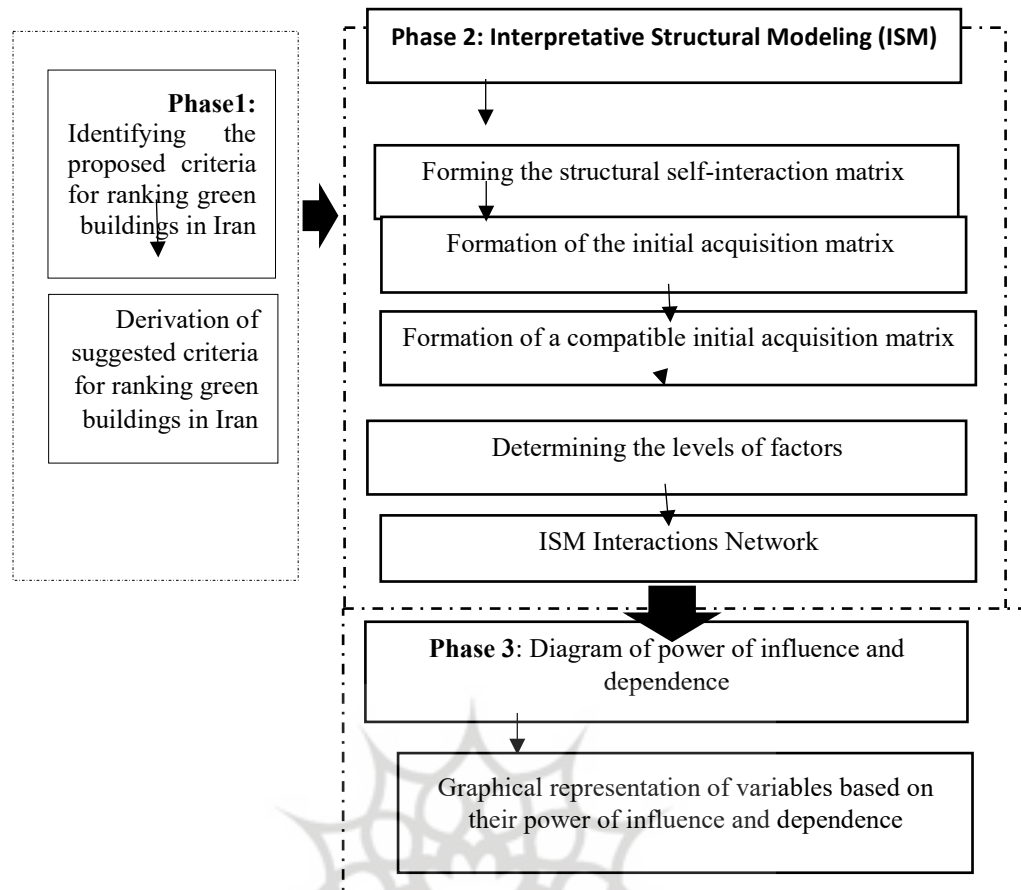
Phase1: Identifying the proposed criteria for ranking green buildings in Iran

Derivation of suggested criteria for ranking green buildings in Iran

Phase 2: Interpretative Structural Modeling (ISM)

Forming the structural self-interaction matrix

Formation of the initial acquisition matrix

Formation of a compatible initial acquisition matrix

Determining the levels of factors

ISM Interactions Network

Phase 3: Diagram of power of influence and dependence

Graphical representation of variables based on their power of influence and dependence